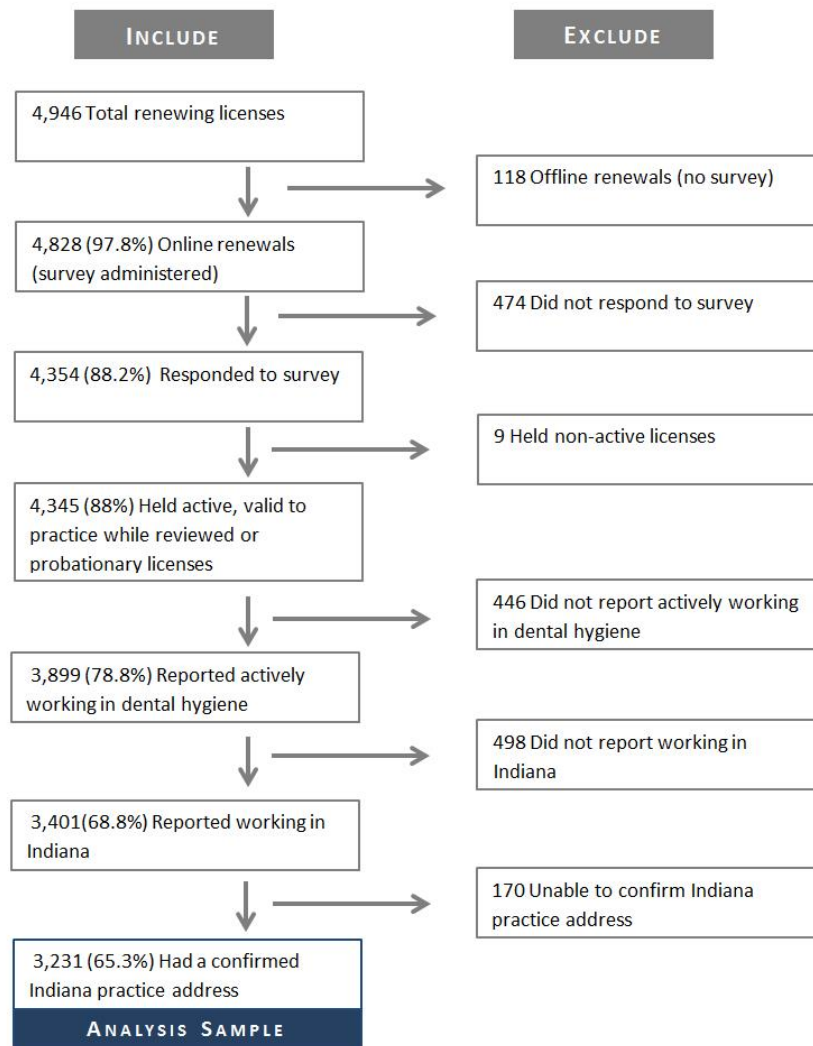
INCLUDE

EXCLUDE

4,946 Total renewing licenses

118 Offline renewals (no survey)

4,828 (97.8%) Online renewals (survey administered)

474 Did not respond to survey

4,354 (88.2%) Responded to survey

9 Held non-active licenses

4,345 (88%) Held active, valid to practice while reviewed or probationary licenses

446 Did not report actively working in dental hygiene

3,899 (78.8%) Reported actively working in dental hygiene

498 Did not report working in Indiana

3,401(68.8%) Reported working in Indiana

170 Unable to confirm Indiana practice address

3,231 (65.3%) Had a confirmed Indiana practice address

ANALYSIS SAMPLE